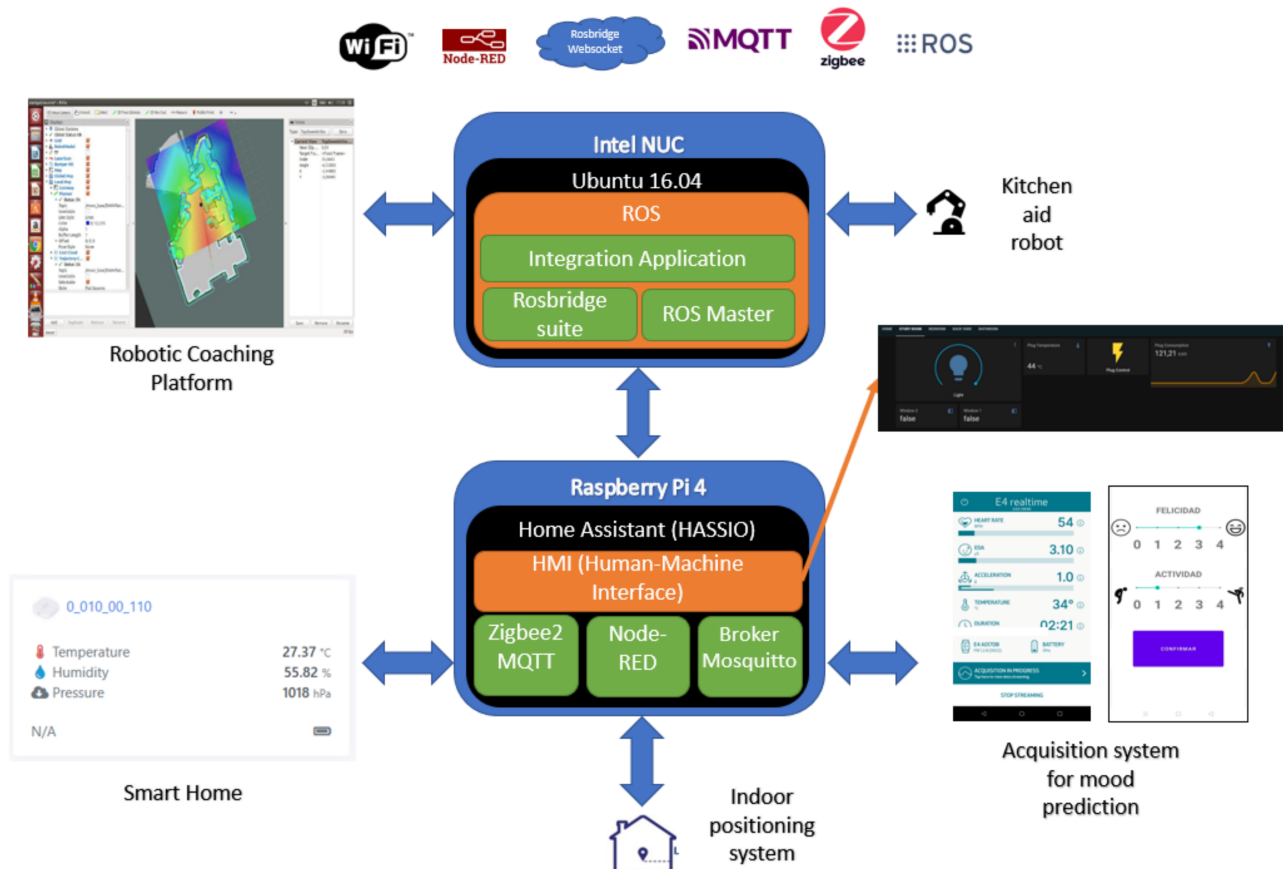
WiFi Node-RED Rosbridge Websocket MQTT zigbee ROS

Intel NUC

Ubuntu 16.04

ROS

Integration Application

Rosbridge suite

ROS Master

Kitchen aid robot

Robotic Coaching Platform

Plug Temperature

44 °C

Plug Control

Plug Consumption

121,21

Light

Window 2

false

Window 1

false

Raspberry Pi 4

Home Assistant (HASSIO)

HMI (Human-Machine Interface)

Zigbee2 MQTT

Node-RED

Broker Mosquitto

E4 realtime

HEART RATE

54

EDA

3.10

ACCELERATION

1.0

TEMPERATURE

34°

DURATION

02:21

E4 A00708

BATTERY

ACQUISITION IN PROGRESS

STOP STREAMING

FELICIDAD

0 1 2 3 4

ACTIVIDAD

0 1 2 3 4

CONFIRMAR

0_010_00_110

Temperature 27.37 °C

Humidity 55.82 %

Pressure 1018 hPa

N/A

Smart Home

Indoor positioning system

Acquisition system for mood prediction